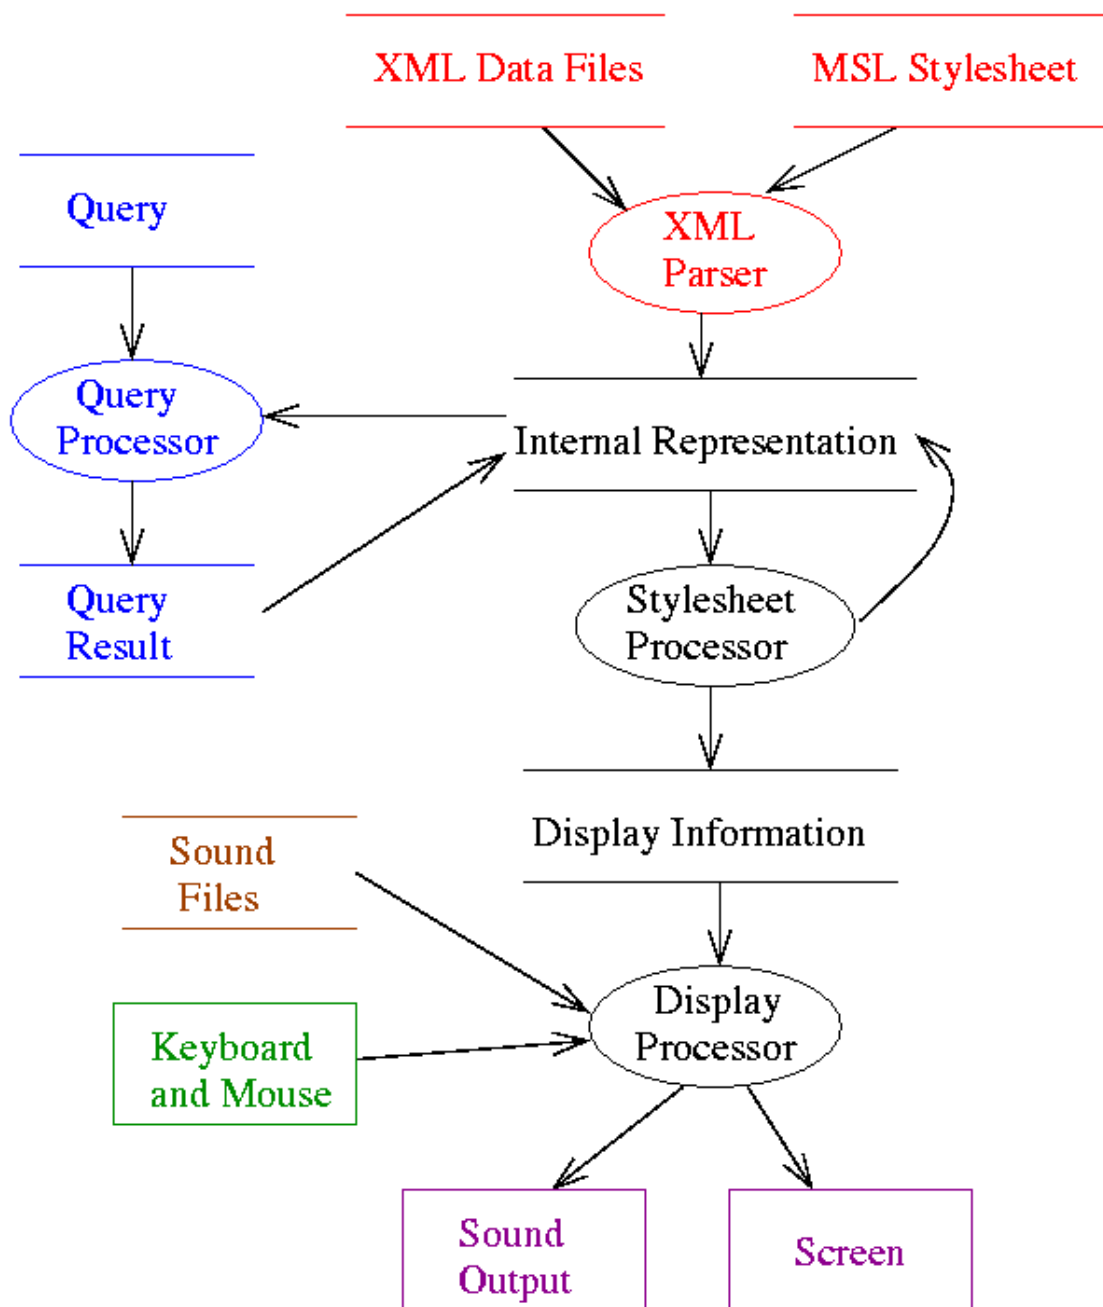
XML Data Files

MSL Stylesheet

Query

XML Parser

Query Processor

Internal Representation

Query Result

Stylesheet Processor

Display Information

Sound Files

Keyboard and Mouse

Display Processor

Sound Output

Screen